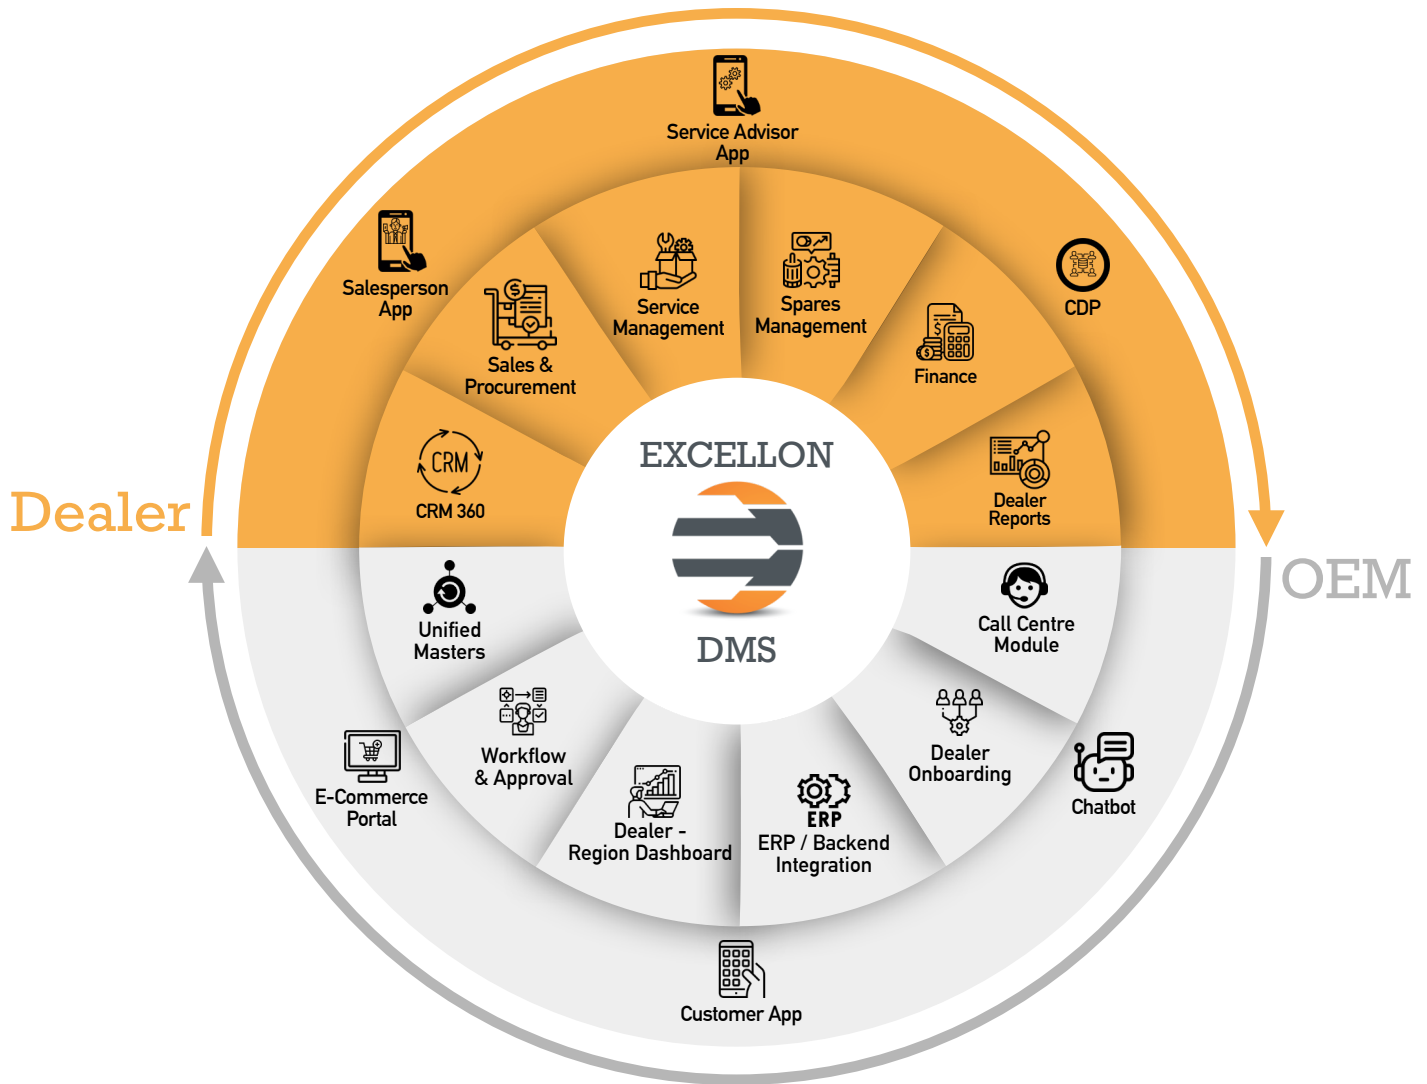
Service Advisor App

Salesperson App

CDP

Sales & Procurement

Service Management

Spares Management

Finance

CRM

CRM 360

EXCELLON

DMS

Dealer Reports

Dealer

OEM

Unified Masters

Call Centre Module

Workflow & Approval

E-Commerce Portal

Dealer - Region Dashboard

ERP

ERP / Backend Integration

Dealer Onboarding

Chatbot

Customer App